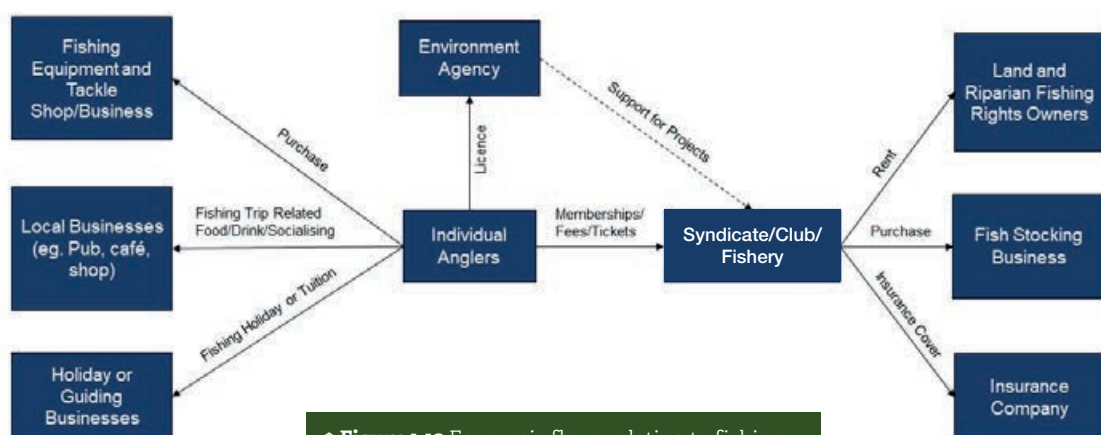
Fishing Equipment and Tackle Shop/Business

Environment Agency

Support for Projects

Land and Riparian Fishing Rights Owners

Purchase

Licence

Rent

Local Businesses (eg. Pub, café, shop)

Fishing Trip Related Food/Drink/Socialising

Individual Anglers

Memberships/ Fees/Tickets

Syndicate/Club/ Fishery

Purchase

Fish Stocking Business

Fishing Holiday or Tuition

Insurance Cover

Holiday or Guiding Businesses

Insurance Company

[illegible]